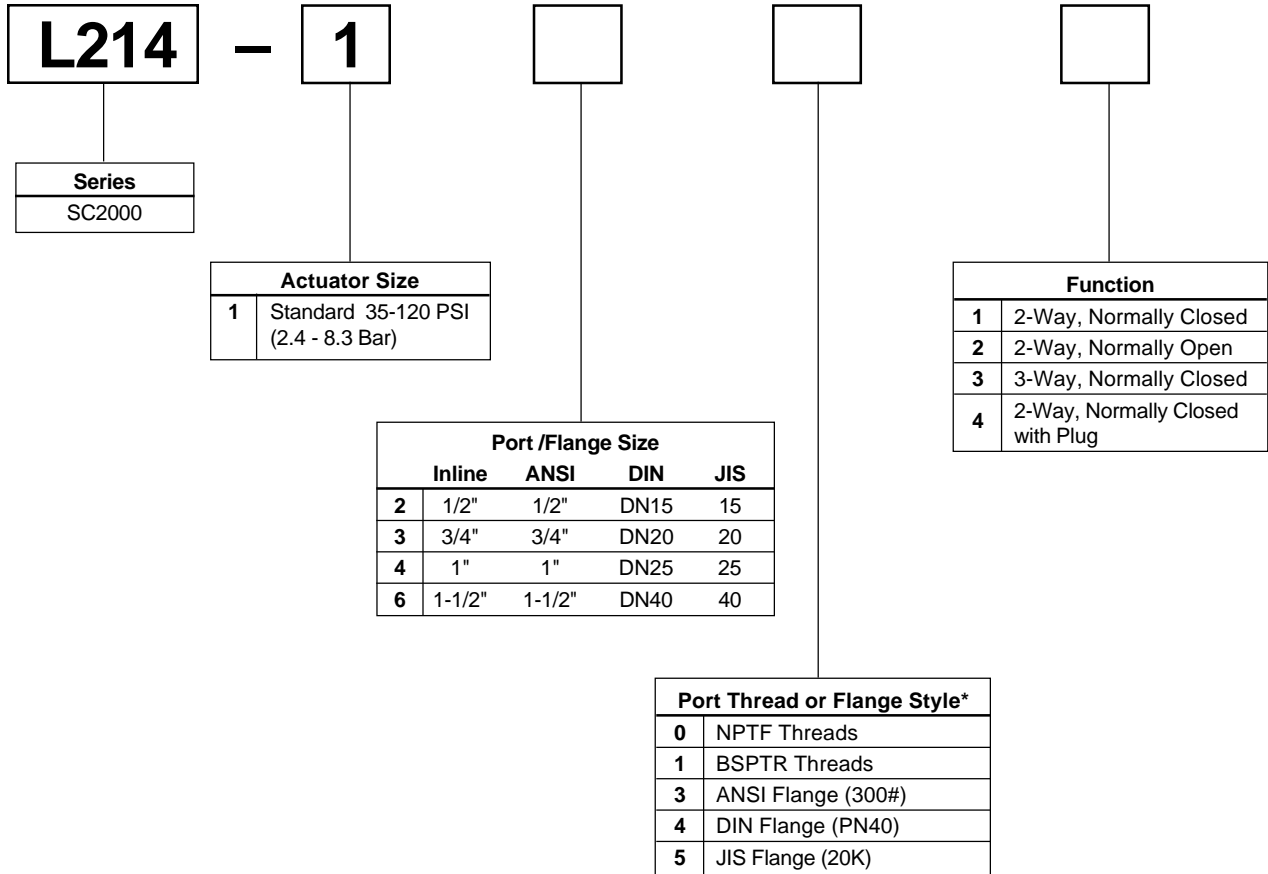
L214 – 1

| Series |
|---|
| SC2000 |

| Actuator Size | |
|---|---|
| 1 | Standard 35-120 PSI (2.4 - 8.3 Bar) |

| Function | |
|---|---|
| 1 | 2-Way, Normally Closed |
| 2 | 2-Way, Normally Open |
| 3 | 3-Way, Normally Closed |
| 4 | 2-Way, Normally Closed with Plug |

Port /Flange Size

| | Inline | ANSI | DIN | JIS |
|---|---|---|---|---|
| 2 | 1/2" | 1/2" | DN15 | 15 |
| 3 | 3/4" | 3/4" | DN20 | 20 |
| 4 | 1" | 1" | DN25 | 25 |
| 6 | 1-1/2" | 1-1/2" | DN40 | 40 |

| Port Thread or Flange Style* | |
|---|---|
| 0 | NPTF Threads |
| 1 | BSPTR Threads |
| 3 | ANSI Flange (300#) |
| 4 | DIN Flange (PN40) |
| 5 | JIS Flange (20K) |